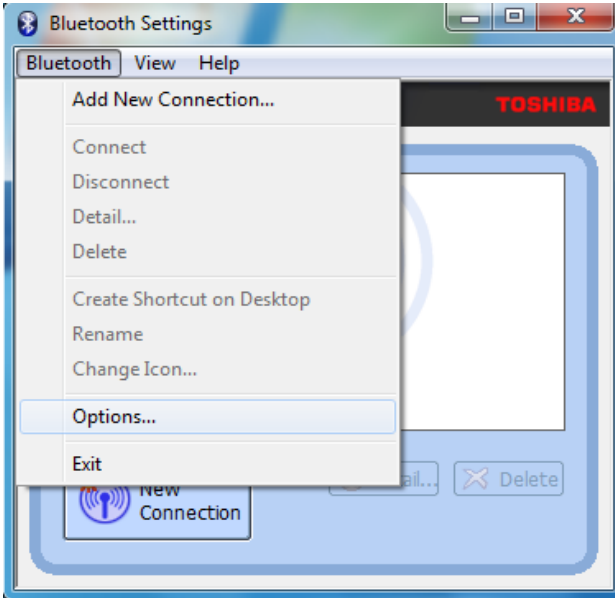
Bluetooth Settings

Bluetooth View Help

TOSHIBA

Add New Connection...

Connect

Disconnect

Detail...

Delete

Create Shortcut on Desktop

Rename

Change Icon...

Options...

Exit

New Connection

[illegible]ail...

Delete